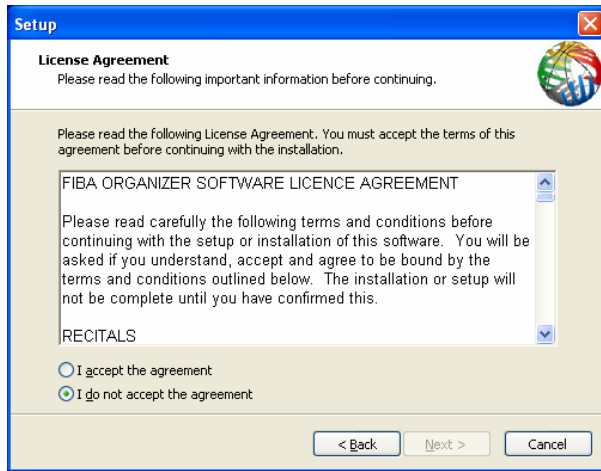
Setup

License Agreement
Please read the following important information before continuing.

Please read the following License Agreement. You must accept the terms of this agreement before continuing with the installation.

FIBA ORGANIZER SOFTWARE LICENCE AGREEMENT

Please read carefully the following terms and conditions before continuing with the setup or installation of this software. You will be asked if you understand, accept and agree to be bound by the terms and conditions outlined below. The installation or setup will not be complete until you have confirmed this.

RECITALS

I accept the agreement
I do not accept the agreement

< Back
Next >
Cancel